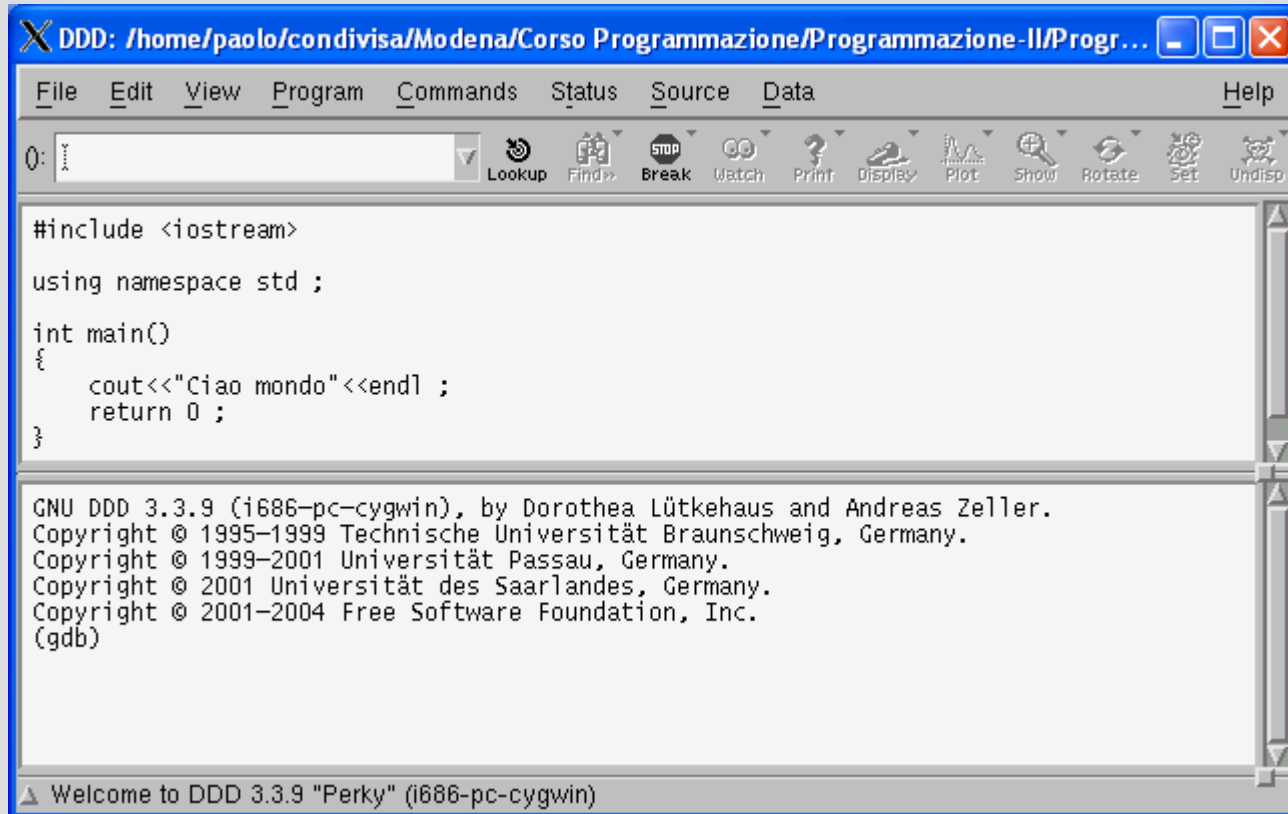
DDD: /home/paolo/condivisa/Modena/Corso Programmazione/Programmazione-II/Progr...

File Edit View Program Commands Status Source Data Help

0:

Lookup Find» Break Watch Print Display Plot Show Rotate Set Undisp

#include <iostream>

using namespace std ;

int main()
{
    cout<<"Ciao mondo"<<endl ;
    return 0 ;
}

GNU DDD 3.3.9 (i686-pc-cygwin), by Dorothea Lütkehaus and Andreas Zeller.
Copyright © 1995-1999 Technische Universität Braunschweig, Germany.
Copyright © 1999-2001 Universität Passau, Germany.
Copyright © 2001 Universität des Saarlandes, Germany.
Copyright © 2001-2004 Free Software Foundation, Inc.
(gdb)

Welcome to DDD 3.3.9 "Perky" (i686-pc-cygwin)